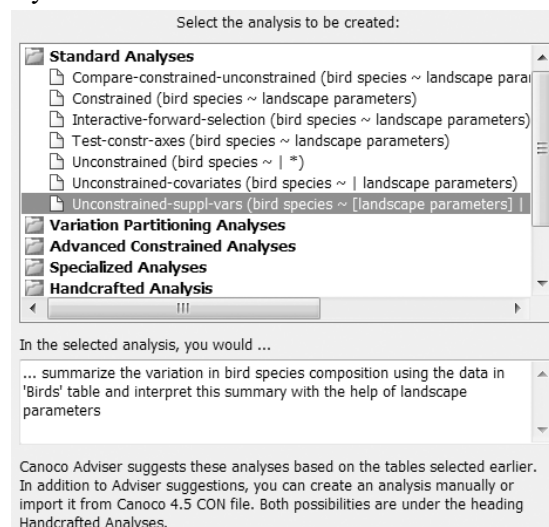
Select the analysis to be created:

Standard Analyses
Compare-constrained-unconstrained (bird species ~ landscape para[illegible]
Constrained (bird species ~ landscape parameters)
Interactive-forward-selection (bird species ~ landscape parameters)
Test-constr-axes (bird species ~ landscape parameters)
Unconstrained (bird species ~ | *)
Unconstrained-covariates (bird species ~ | landscape parameters)
Unconstrained-suppl-vars (bird species ~ [landscape parameters] |
Variation Partitioning Analyses
Advanced Constrained Analyses
Specialized Analyses
Handcrafted Analysis

In the selected analysis, you would ...

... summarize the variation in bird species composition using the data in 'Birds' table and interpret this summary with the help of landscape parameters

Canoco Adviser suggests these analyses based on the tables selected earlier. In addition to Adviser suggestions, you can create an analysis manually or import it from Canoco 4.5 CON file. Both possibilities are under the heading Handcrafted Analyses.